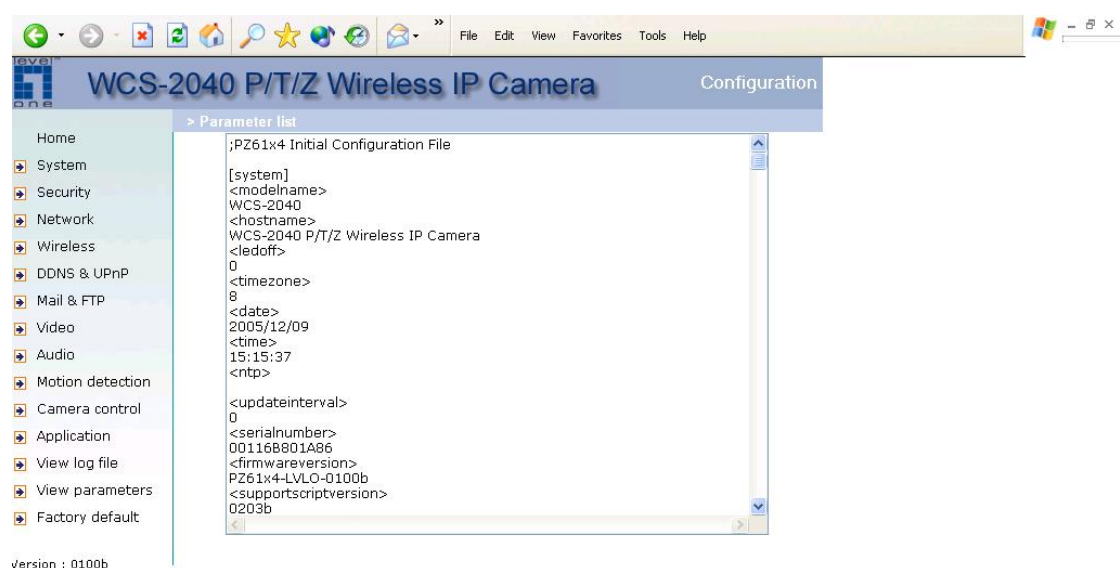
File Edit View Favorites Tools Help

level one

WCS-2040 P/T/Z Wireless IP Camera

Configuration

> Parameter list

Home
System
Security
Network
Wireless
DDNS & UPnP
Mail & FTP
Video
Audio
Motion detection
Camera control
Application
View log file
View parameters
Factory default

Version : 0100b

;PZ61x4 Initial Configuration File

[system]
<modelname>
WCS-2040
<hostname>
WCS-2040 P/T/Z Wireless IP Camera
<ledoff>
0
<timezone>
8
<date>
2005/12/09
<time>
15:15:37
<ntp>

<updateinterval>
0
<serialnumber>
00116B801A86
<firmwareversion>
PZ61x4-LVLO-0100b
<supportscriptversion>
0203b